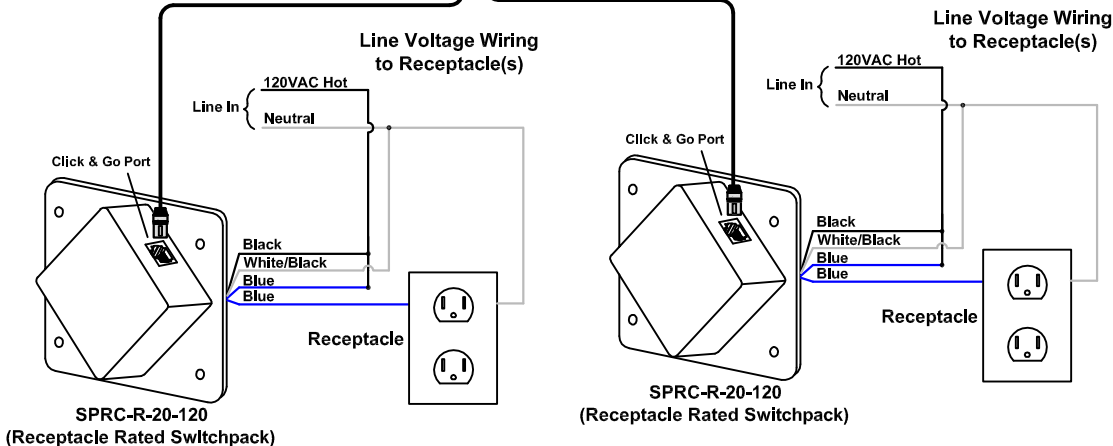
Line Voltage Wiring to Receptacle(s)

Line In { 120VAC Hot
Neutral

Click & Go Port

Black
White/Black
Blue
Blue

Receptacle

SPRC-R-20-120
(Receptacle Rated Switchpack)

Line Voltage Wiring to Receptacle(s)

Line In { 120VAC Hot
Neutral

Click & Go Port

Black
White/Black
Blue
Blue

Receptacle

SPRC-R-20-120
(Receptacle Rated Switchpack)